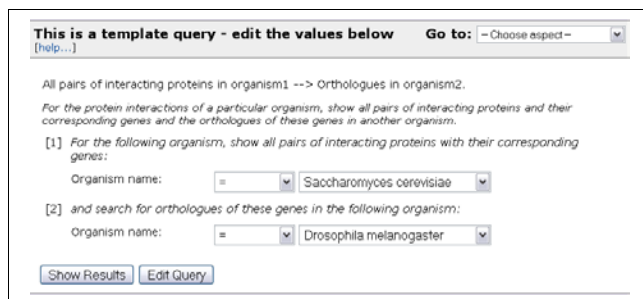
This is a template query - edit the values below Go to: – Choose aspect –
[help...]

All pairs of interacting proteins in organism1 --> Orthologues in organism2.

For the protein interactions of a particular organism, show all pairs of interacting proteins and their corresponding genes and the orthologues of these genes in another organism.

[1] For the following organism, show all pairs of interacting proteins with their corresponding genes:

Organism name: = Saccharomyces cerevisiae

[2] and search for orthologues of these genes in the following organism:

Organism name: = Drosophila melanogaster

Show Results Edit Query